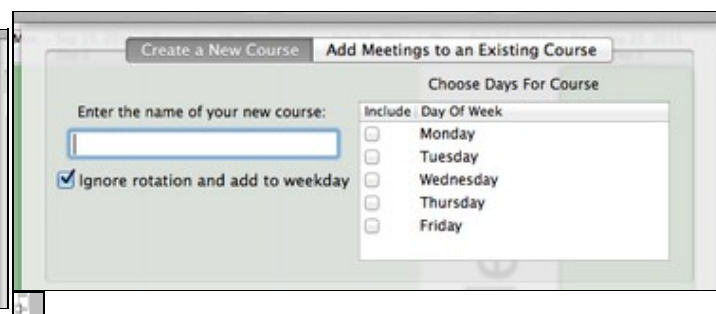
Create a New Course | Add Meetings to an Existing Course

Enter the name of your new course:

Ignore rotation and add to weekday

Choose Days For Course

| Include | Day Of Week |
|---|---|
| | Monday |
| | Tuesday |
| | Wednesday |
| | Thursday |
| | Friday |